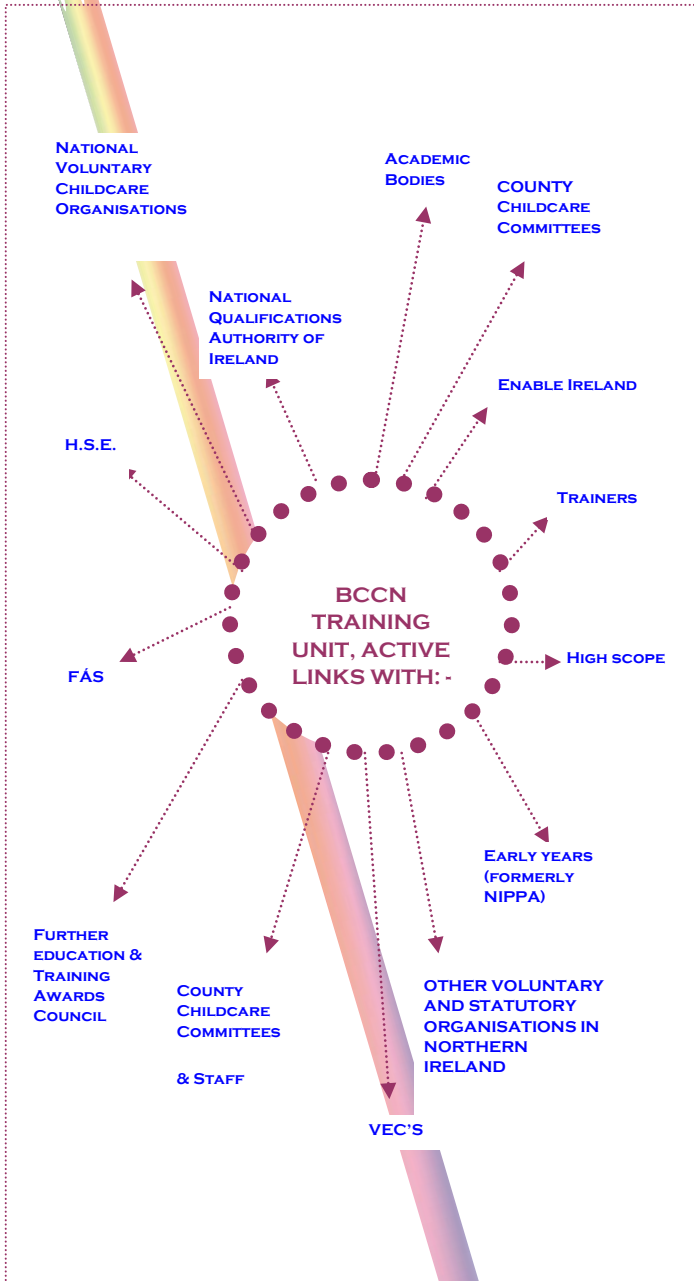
National Voluntary Childcare Organisations

Academic Bodies

COUNTY Childcare Committees

National Qualifications Authority of Ireland

Enable Ireland

H.S.E.

Trainers

BCCN TRAINING UNIT, ACTIVE LINKS WITH: -

High scope

FÁS

Early years (formerly NIPPA)

Further education & Training Awards Council

County Childcare Committees

& Staff

OTHER VOLUNTARY AND STATUTORY ORGANISATIONS IN NORTHERN IRELAND

VEC'S